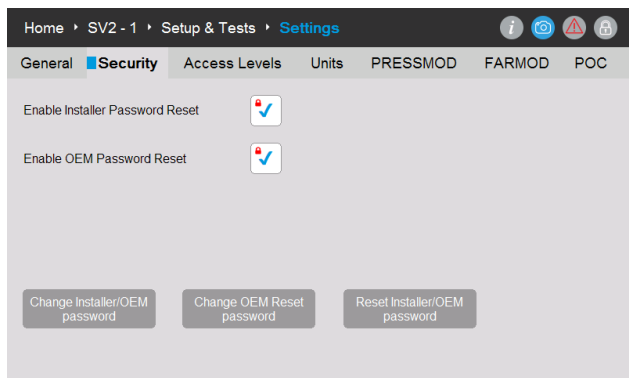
Home ‣ SV2 - 1 ‣ Setup & Tests ‣ Settings

General Security Access Levels Units PRESSMOD FARMOD POC

Enable Installer Password Reset

Enable OEM Password Reset

Change Installer/OEM password

Change OEM Reset password

Reset Installer/OEM password